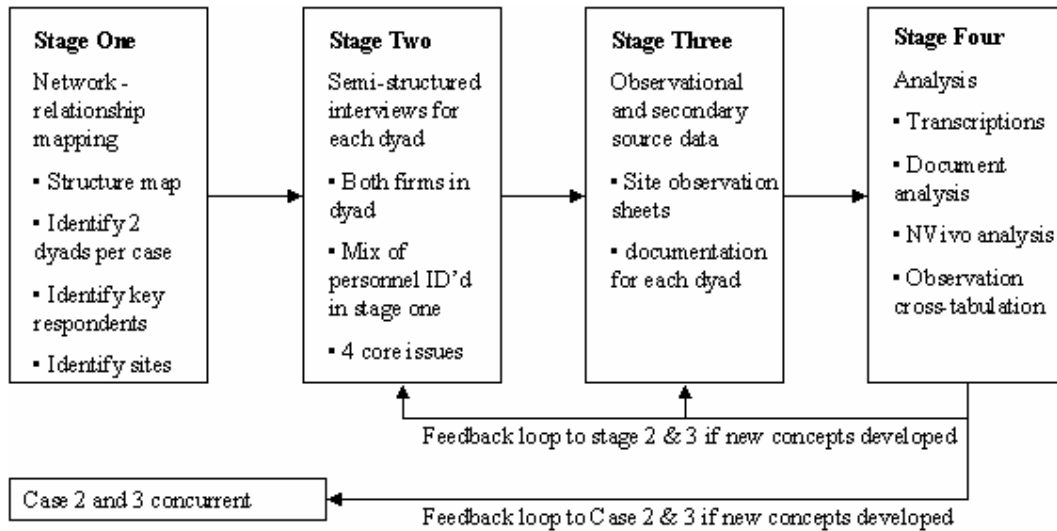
Stage One

Network - relationship mapping

▪ Structure map

▪ Identify 2 dyads per case

▪ Identify key respondents

▪ Identify sites

Stage Two

Semi-structured interviews for each dyad

▪ Both firms in dyad

▪ Mix of personnel ID'd in stage one

▪ 4 core issues

Stage Three

Observational and secondary source data

▪ Site observation sheets

▪ documentation for each dyad

Stage Four

Analysis

▪ Transcriptions

▪ Document analysis

▪ NVivo analysis

▪ Observation cross-tabulation

Feedback loop to stage 2 & 3 if new concepts developed

Case 2 and 3 concurrent

Feedback loop to Case 2 & 3 if new concepts developed